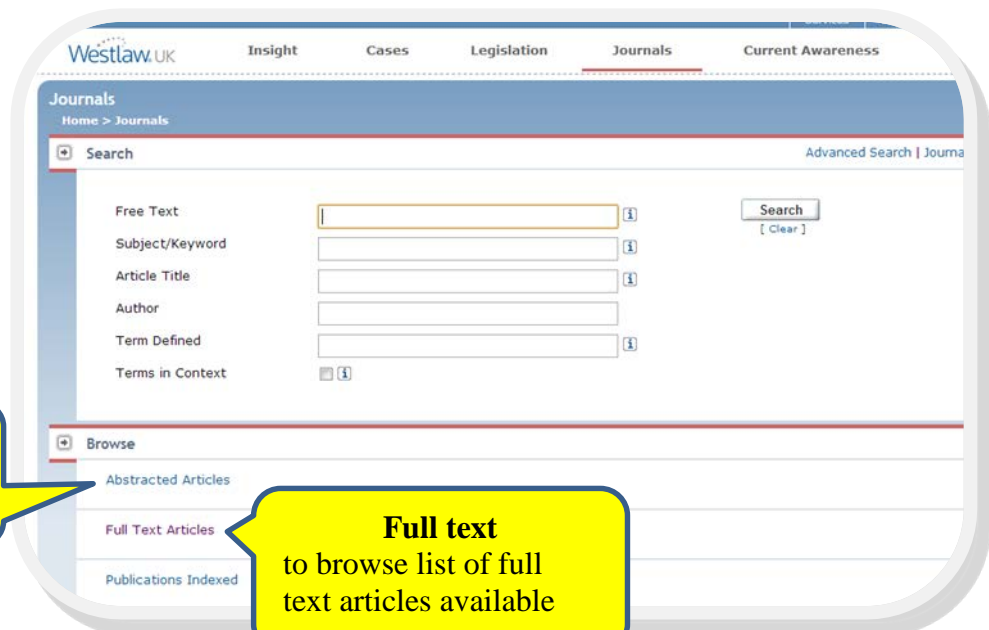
Westlaw UK

Insight Cases Legislation Journals Current Awareness

Journals

Home > Journals

Search

Advanced Search | Journa

Free Text

Subject/Keyword

Article Title

Author

Term Defined

Terms in Context

Search

[ Clear ]

Browse

Abstracted Articles

Full Text Articles

Publications Indexed

Full text

to browse list of full text articles available